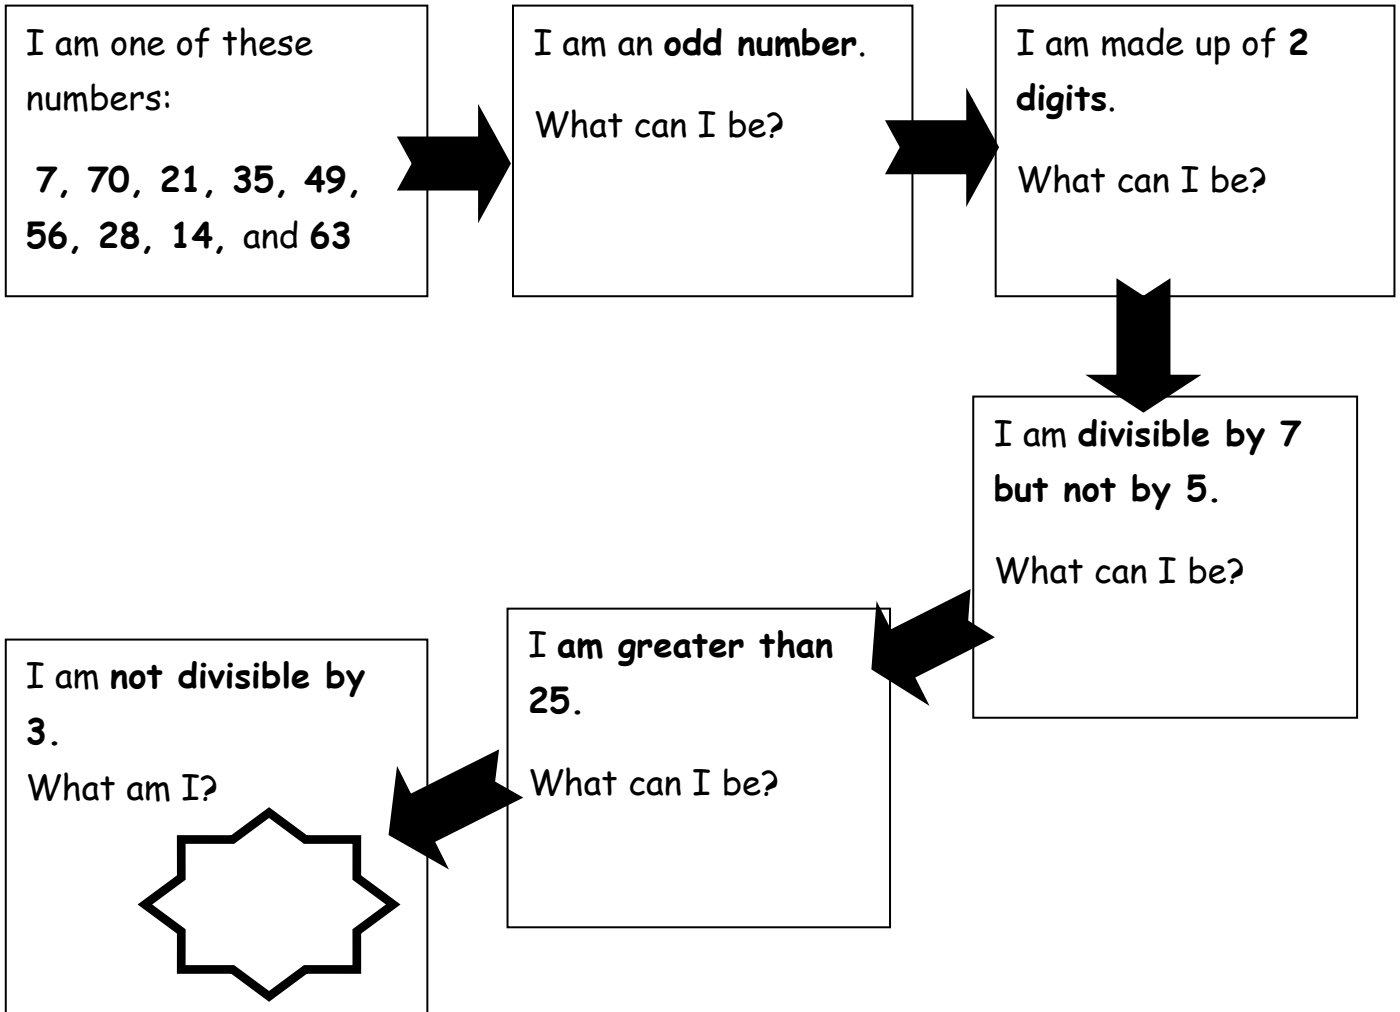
I am one of these numbers:

7, 70, 21, 35, 49, 56, 28, 14, and 63

I am an odd number.

What can I be?

I am made up of 2 digits.

What can I be?

I am divisible by 7 but not by 5.

What can I be?

I am greater than 25.

What can I be?

I am not divisible by 3.

What am I?